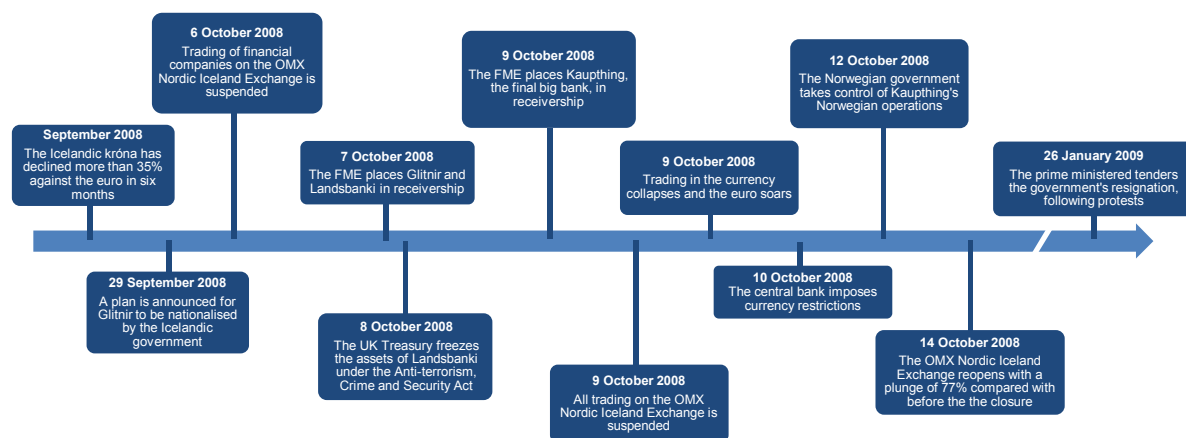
September 2008
The Icelandic króna has declined more than 35% against the euro in six months

6 October 2008
Trading of financial companies on the OMX Nordic Iceland Exchange is suspended

29 September 2008
A plan is announced for Glitnir to be nationalised by the Icelandic government

7 October 2008
The FME places Glitnir and Landsbanki in receivership

8 October 2008
The UK Treasury freezes the assets of Landsbanki under the Anti-terrorism, Crime and Security Act

9 October 2008
The FME places Kaupthing, the final big bank, in receivership

9 October 2008
All trading on the OMX Nordic Iceland Exchange is suspended

9 October 2008
Trading in the currency collapses and the euro soars

10 October 2008
The central bank imposes currency restrictions

12 October 2008
The Norwegian government takes control of Kaupthing's Norwegian operations

14 October 2008
The OMX Nordic Iceland Exchange reopens with a plunge of 77% compared with before the the closure

26 January 2009
The prime ministered tenders the government's resignation, following protests